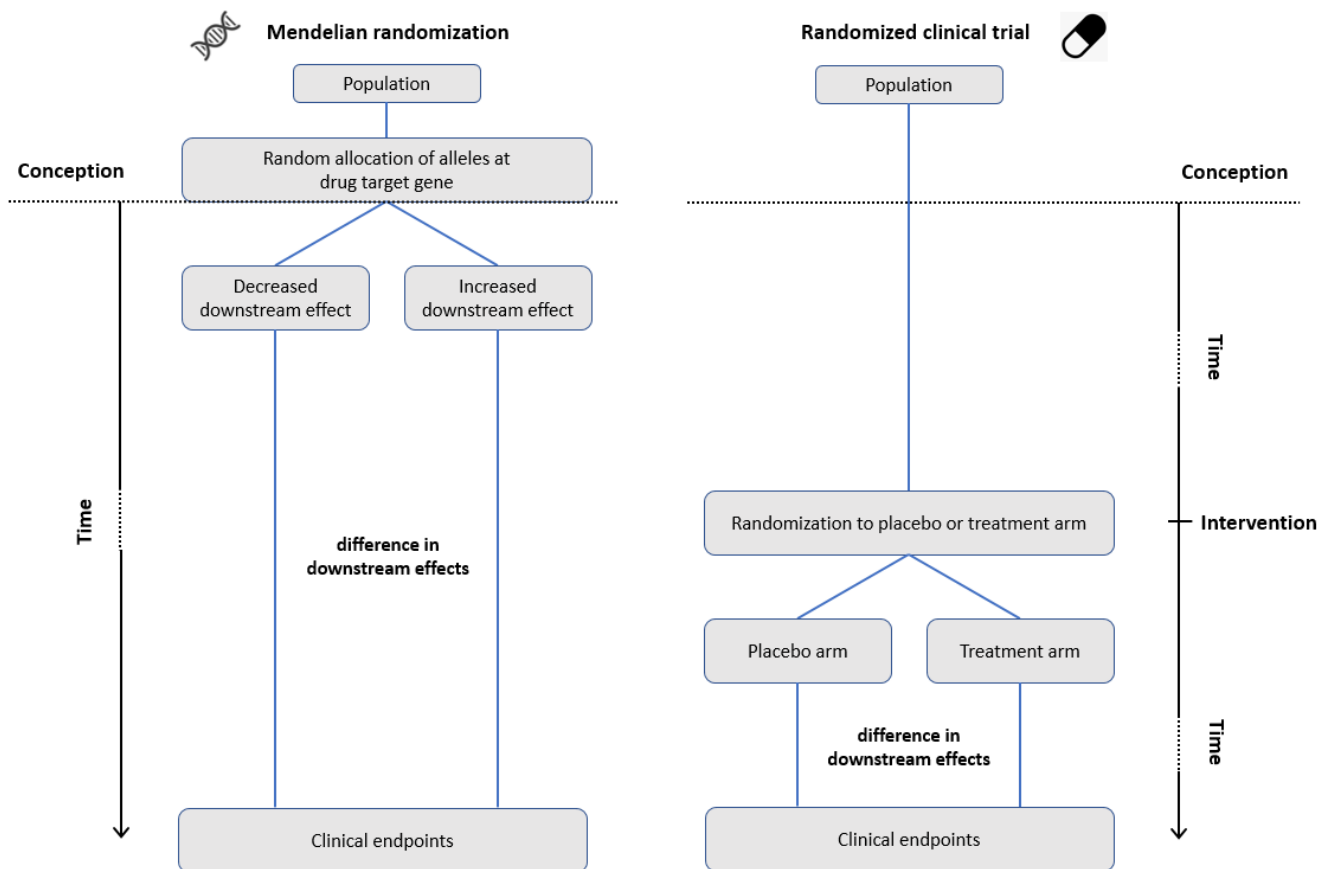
Mendelian randomization

Population

Conception

Random allocation of alleles at drug target gene

Decreased downstream effect

Increased downstream effect

Time

difference in downstream effects

Clinical endpoints

Randomized clinical trial

Population

Conception

Time

Randomization to placebo or treatment arm

Intervention

Placebo arm

Treatment arm

difference in downstream effects

Time

Clinical endpoints